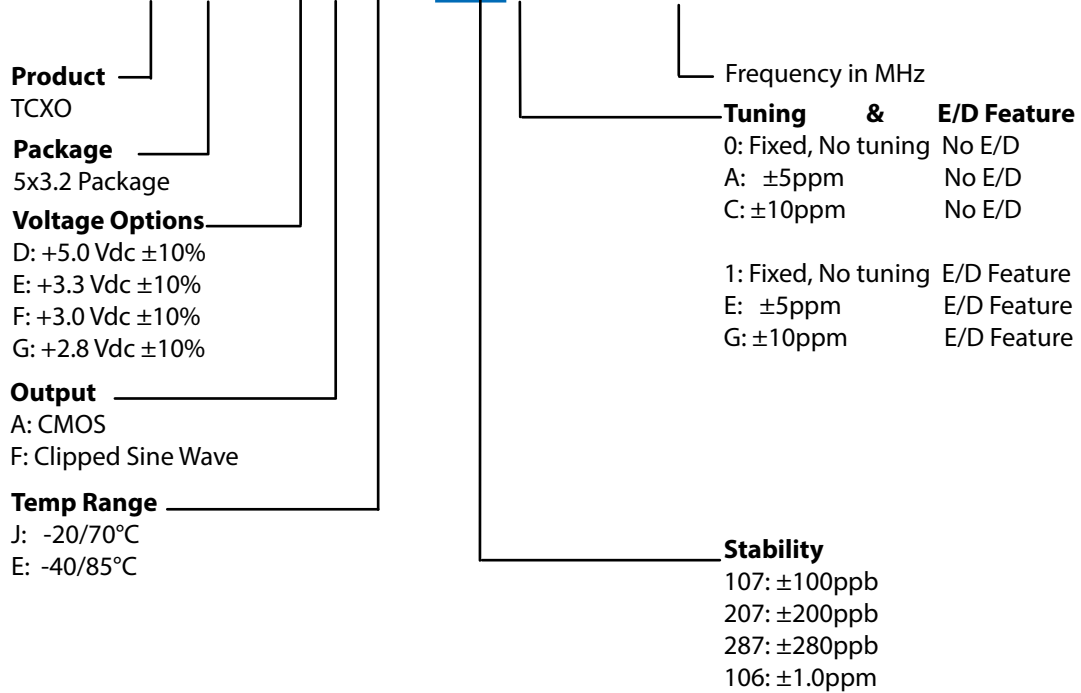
Product
TCXO

Package
5x3.2 Package

Voltage Options
D: +5.0 Vdc ±10%
E: +3.3 Vdc ±10%
F: +3.0 Vdc ±10%
G: +2.8 Vdc ±10%

Output
A: CMOS
F: Clipped Sine Wave

Temp Range
J: -20/70°C
E: -40/85°C

Frequency in MHz

Tuning & E/D Feature
0: Fixed, No tuning No E/D
A: ±5ppm No E/D
C: ±10ppm No E/D

1: Fixed, No tuning E/D Feature
E: ±5ppm E/D Feature
G: ±10ppm E/D Feature

Stability
107: ±100ppb
207: ±200ppb
287: ±280ppb
106: ±1.0ppm